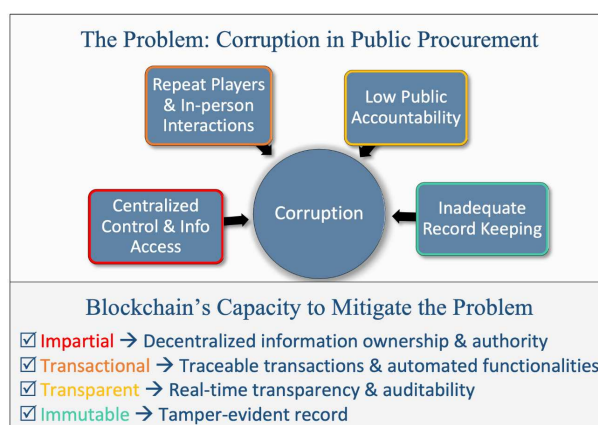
The Problem: Corruption in Public Procurement

Repeat Players & In-person Interactions

Low Public Accountability

Centralized Control & Info Access

Corruption

Inadequate Record Keeping

Blockchain's Capacity to Mitigate the Problem

☑ Impartial → Decentralized information ownership & authority
☑ Transactional → Traceable transactions & automated functionalities
☑ Transparent → Real-time transparency & auditability
☑ Immutable → Tamper-evident record